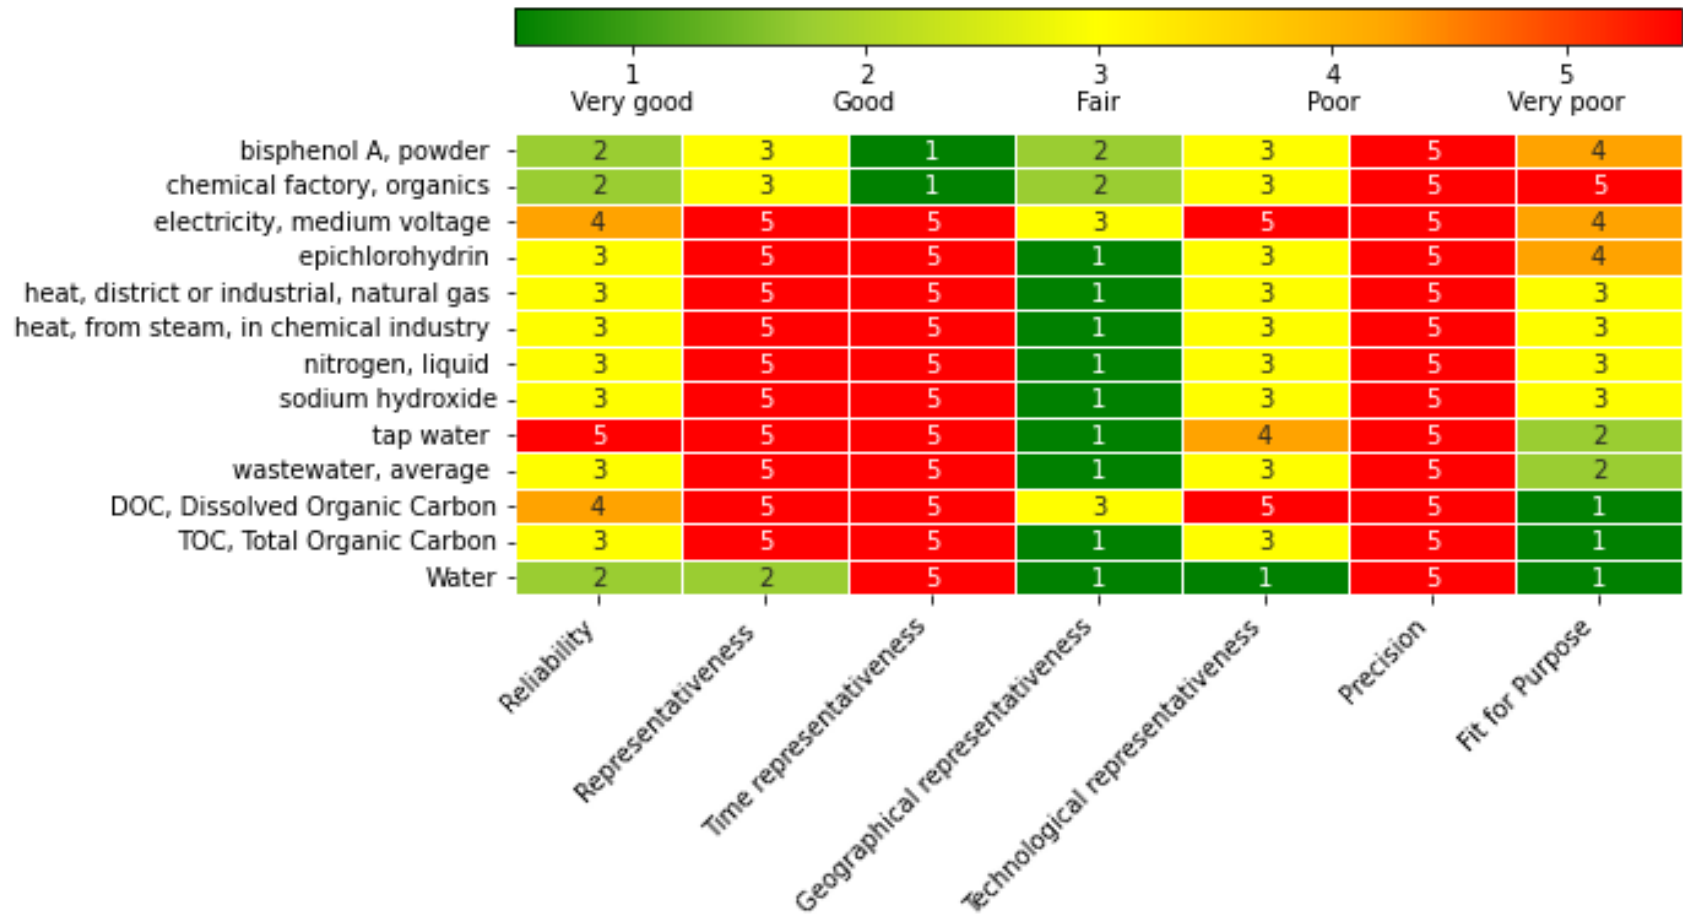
1 Very good | 2 Good | 3 Fair | 4 Poor | 5 Very poor

| | Reliability | Representativeness | Time representativeness | Geographical representativeness | Technological representativeness | Precision | Fit for Purpose |
|---|---|---|---|---|---|---|---|
| bisphenol A, powder | 2 | 3 | 1 | 2 | 3 | 5 | 4 |
| chemical factory, organics | 2 | 3 | 1 | 2 | 3 | 5 | 5 |
| electricity, medium voltage | 4 | 5 | 5 | 3 | 5 | 5 | 4 |
| epichlorohydrin | 3 | 5 | 5 | 1 | 3 | 5 | 4 |
| heat, district or industrial, natural gas | 3 | 5 | 5 | 1 | 3 | 5 | 3 |
| heat, from steam, in chemical industry | 3 | 5 | 5 | 1 | 3 | 5 | 3 |
| nitrogen, liquid | 3 | 5 | 5 | 1 | 3 | 5 | 3 |
| sodium hydroxide | 3 | 5 | 5 | 1 | 3 | 5 | 3 |
| tap water | 5 | 5 | 5 | 1 | 4 | 5 | 2 |
| wastewater, average | 3 | 5 | 5 | 1 | 3 | 5 | 2 |
| DOC, Dissolved Organic Carbon | 4 | 5 | 5 | 3 | 5 | 5 | 1 |
| TOC, Total Organic Carbon | 3 | 5 | 5 | 1 | 3 | 5 | 1 |
| Water | 2 | 2 | 5 | 1 | 1 | 5 | 1 |